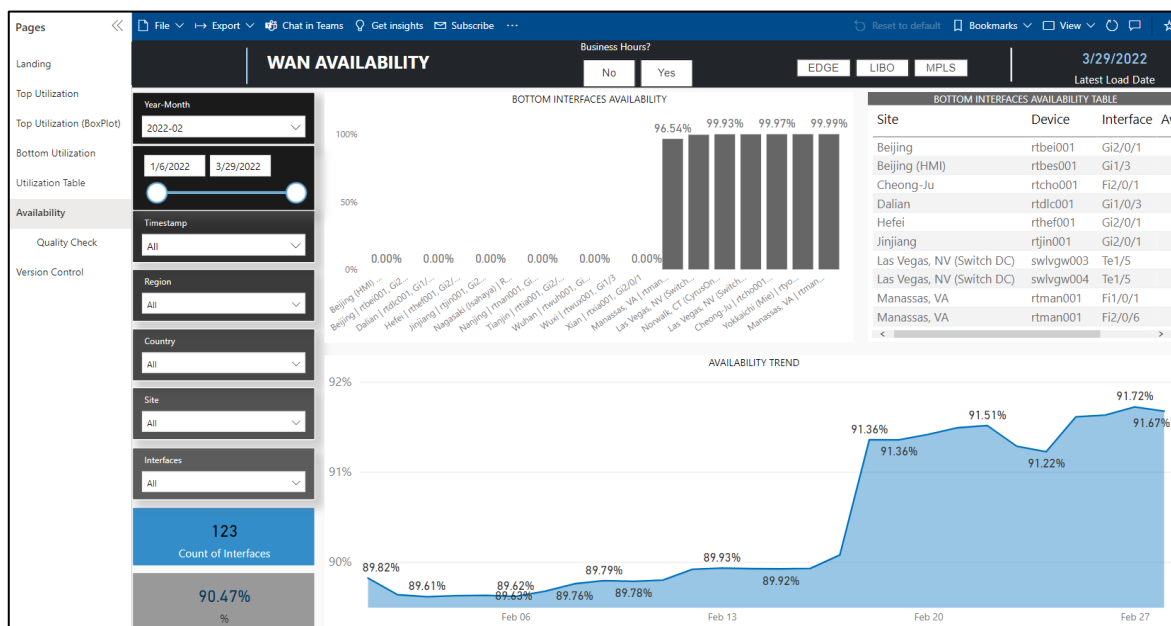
Pages

Landing
Top Utilization
Top Utilization (BoxPlot)
Bottom Utilization
Utilization Table
Availability
Quality Check
Version Control

File Export Chat in Teams Get insights Subscribe ···

Reset to default Bookmarks View

WAN AVAILABILITY

Business Hours?
No Yes

EDGE LIBO MPLS

3/29/2022
Latest Load Date

Year-Month
2022-02

1/6/2022 3/29/2022

Timestamp
All

Region
All

Country
All

Site
All

Interfaces
All

123
Count of Interfaces

90.47%
%

BOTTOM INTERFACES AVAILABILITY

100%
50%
0%

0.00% 0.00% 0.00% 0.00% 0.00% 0.00% 0.00% 96.54% 99.93% 99.97% 99.99%

Beijing (HMI) ... Beijing | rtbei001, Gi2... Dalian | rtdlc001, Gi1/... Hefei | rthef001, Gi2/... Jinjiang | rtjin001, Gi2... Nagasaki (Isahaya) | R... Nanjing | rtnan001, Gi... Tianjin | rttia001, Gi2/... Wuhan | rtwuh001, Gi... Wuxi | rtwux001, Gi1/3 Xian | rtxia001, Gi2/0/1 Manassas, VA | rtman... Las Vegas, NV (Switch... Norwalk, CT (CyrusOn... Las Vegas, NV (Switch... Cheong-Ju | rtcho001... Yokkaichi (Mie) | rtyo... Manassas, VA | rtman...

BOTTOM INTERFACES AVAILABILITY TABLE

| Site | Device | Interface | A |
|---|---|---|---|
| Beijing | rtbei001 | Gi2/0/1 | |
| Beijing (HMI) | rtbes001 | Gi1/3 | |
| Cheong-Ju | rtcho001 | Fi2/0/1 | |
| Dalian | rtdlc001 | Gi1/0/3 | |
| Hefei | rthef001 | Gi2/0/1 | |
| Jinjiang | rtjin001 | Gi2/0/1 | |
| Las Vegas, NV (Switch DC) | swlvgw003 | Te1/5 | |
| Las Vegas, NV (Switch DC) | swlvgw004 | Te1/5 | |
| Manassas, VA | rtman001 | Fi1/0/1 | |
| Manassas, VA | rtman001 | Fi2/0/6 | |

AVAILABILITY TREND

92%
91%
90%

89.82% 89.61% 89.62% 89.63% 89.76% 89.79% 89.78% 89.93% 89.92% 91.36% 91.36% 91.51% 91.22% 91.72% 91.67%

Feb 06 Feb 13 Feb 20 Feb 27